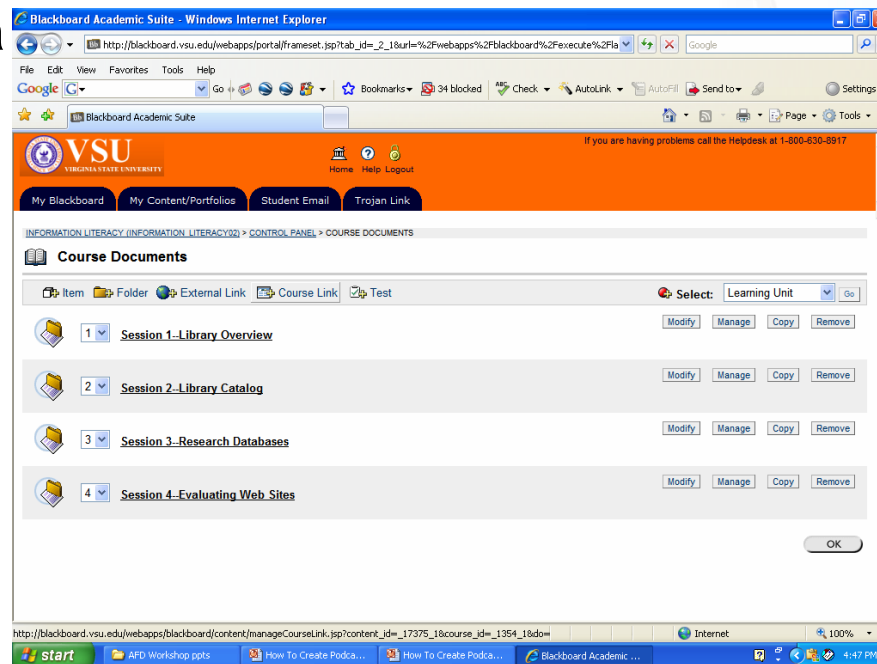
Blackboard Academic Suite - Windows Internet Explorer

http://blackboard.vsu.edu/webapps/portal/frameset.jsp?tab_id=_2_1&url=%2Fwebapps%2Fblackboard%2Fexecute%2Fla

Google

File Edit View Favorites Tools Help

Google Go Bookmarks 34 blocked Check AutoLink AutoFill Send to Settings

Blackboard Academic Suite

Page Tools

VSU VIRGINIA STATE UNIVERSITY

Home Help Logout

If you are having problems call the Helpdesk at 1-800-630-8917

My Blackboard My Content/Portfolios Student Email Trojan Link

INFORMATION LITERACY (INFORMATION_LITERACY02) > CONTROL PANEL > COURSE DOCUMENTS

Course Documents

Item Folder External Link Course Link Test

Select: Learning Unit Go

1 Session 1--Library Overview Modify Manage Copy Remove

2 Session 2--Library Catalog Modify Manage Copy Remove

3 Session 3--Research Databases Modify Manage Copy Remove

4 Session 4--Evaluating Web Sites Modify Manage Copy Remove

OK

http://blackboard.vsu.edu/webapps/blackboard/content/manageCourseLink.jsp?content_id=_17375_1&course_id=_1354_1&do=

Internet 100%

start AFD Workshop ppts How To Create Podca... How To Create Podca... Blackboard Academic ... 4:47 PM